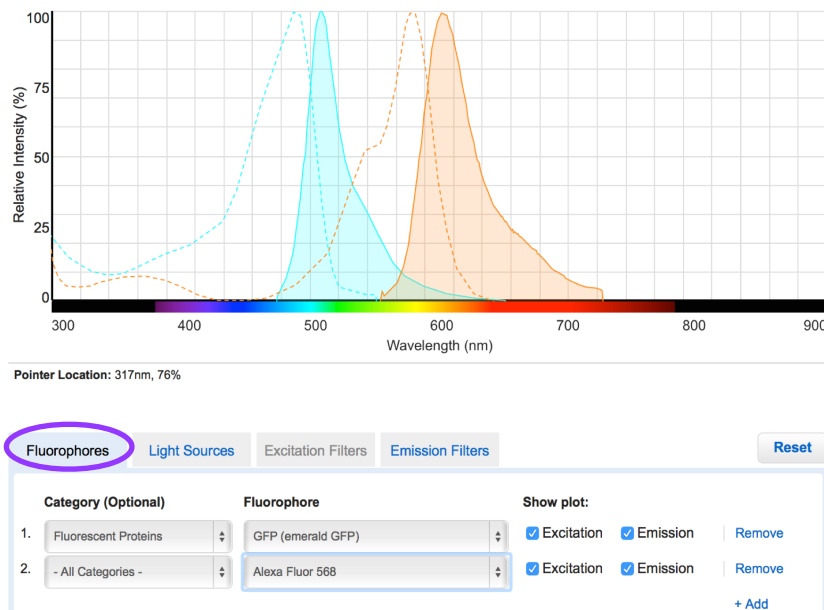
100
75
50
25
0
Relative Intensity (%)
300 400 500 600 700 800 900
Wavelength (nm)

Pointer Location: 317nm, 76%

Fluorophores Light Sources Excitation Filters Emission Filters Reset

| | Category (Optional) | Fluorophore | Show plot: | |
|---|---|---|---|---|
| 1. | Fluorescent Proteins | GFP (emerald GFP) | Excitation Emission | Remove |
| 2. | - All Categories - | Alexa Fluor 568 | Excitation Emission | Remove |

+ Add